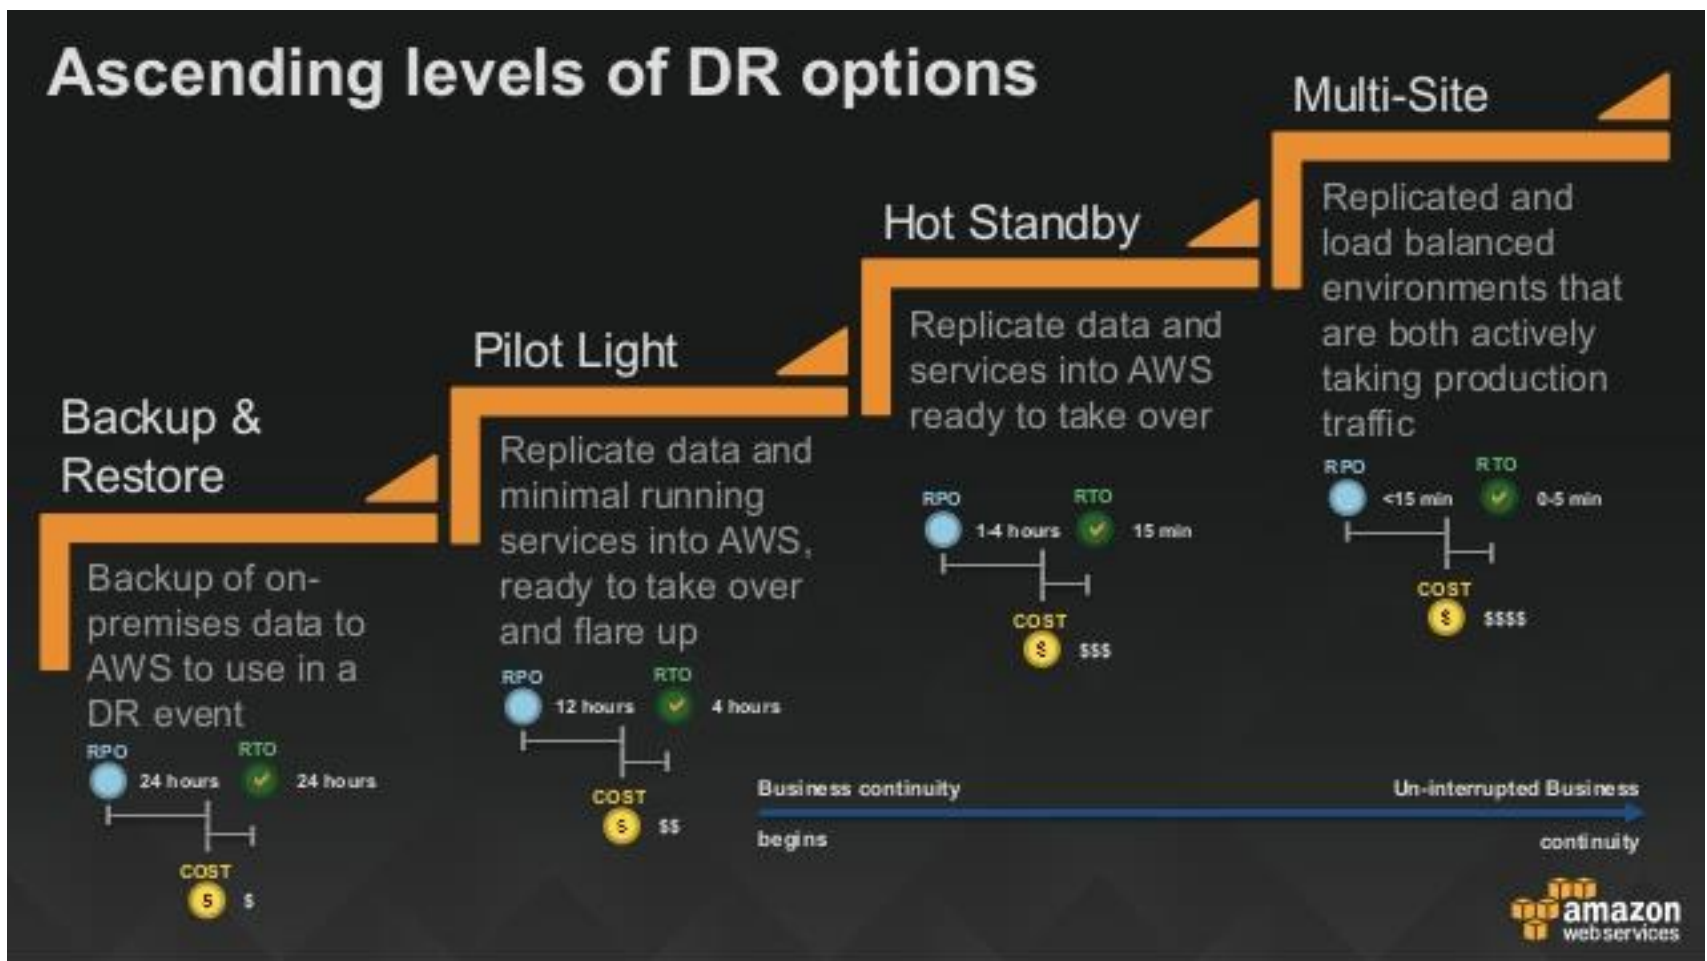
Ascending levels of DR options

Backup & Restore

Backup of on-premises data to AWS to use in a DR event

RPO 24 hours RTO 24 hours

COST $ $

Pilot Light

Replicate data and minimal running services into AWS, ready to take over and flare up

RPO 12 hours RTO 4 hours

COST $ $$

Hot Standby

Replicate data and services into AWS ready to take over

RPO 1-4 hours RTO 15 min

COST $ $$$

Multi-Site

Replicated and load balanced environments that are both actively taking production traffic

RPO <15 min RTO 0-5 min

COST $ $$$$

Business continuity begins

Un-interrupted Business continuity

amazon webservices